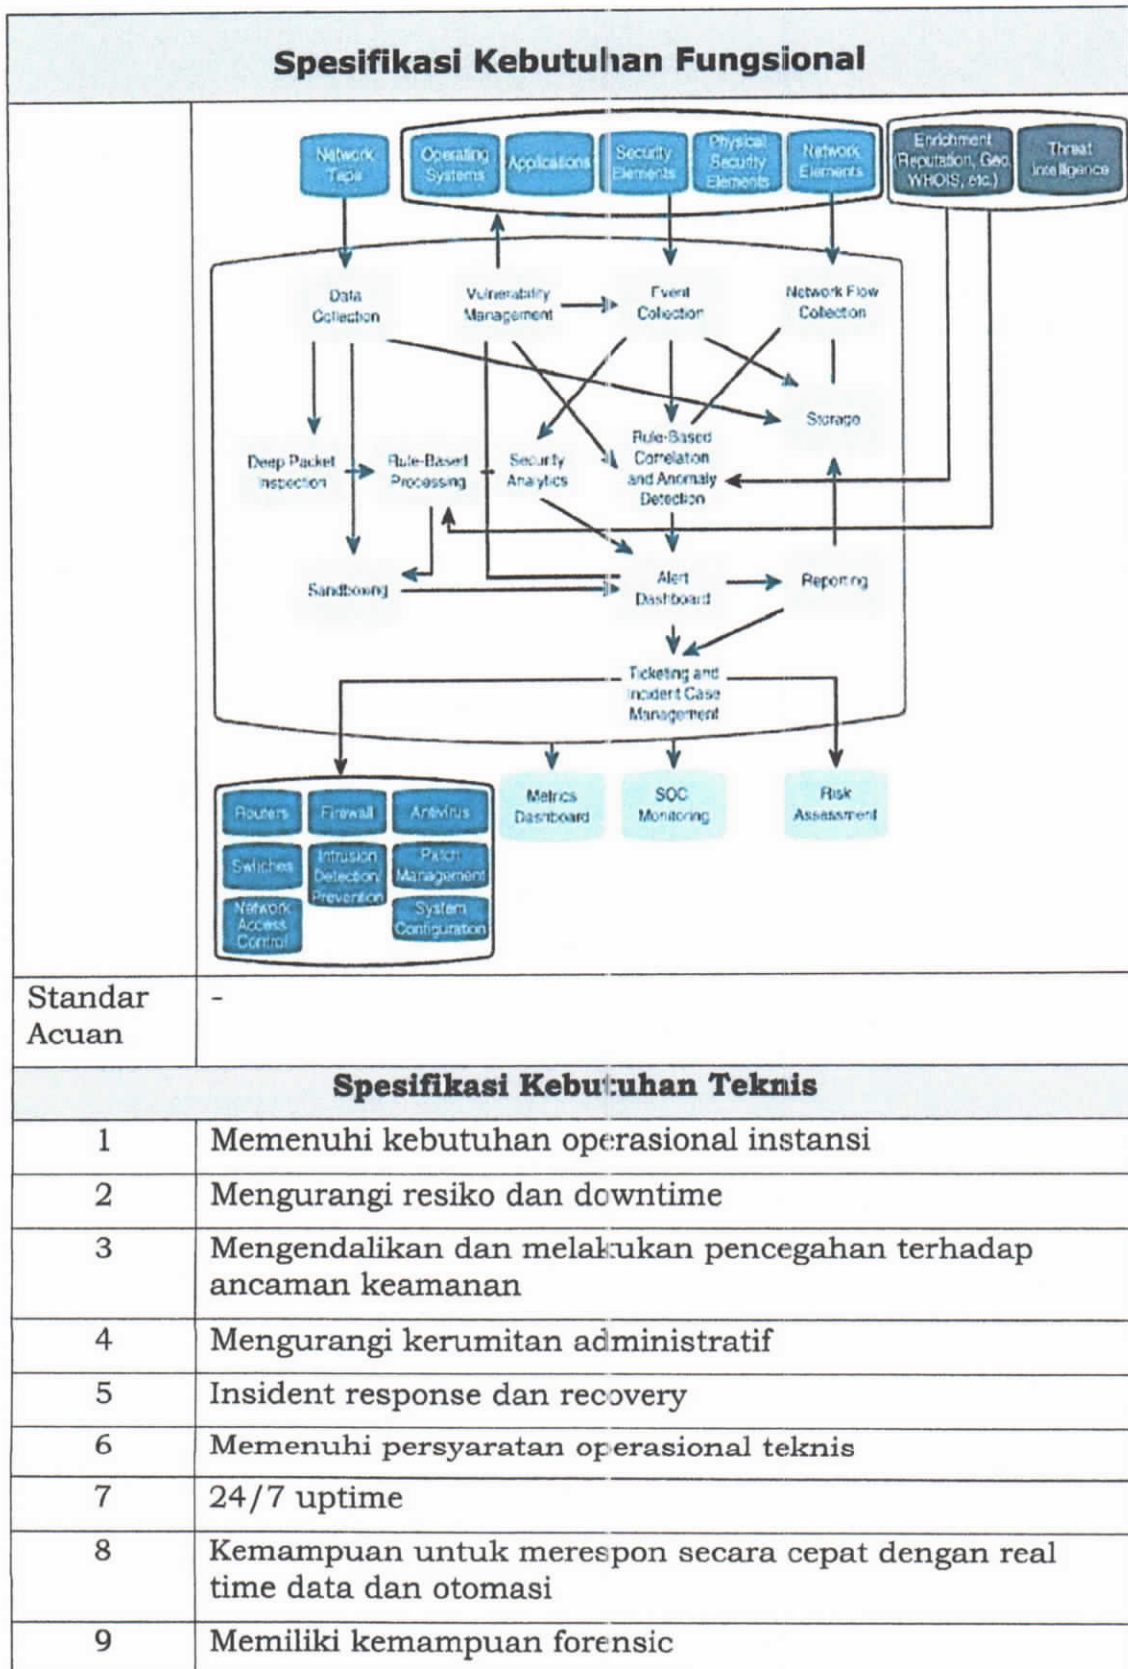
Spesifikasi Kebutuhan Fungsional

Network Taps
Operating Systems
Applications
Security Elements
Physical Security Elements
Network Elements
Enrichment (Reputation, Geo, WHOIS, etc.)
Threat Intelligence

Data Collection
Vulnerability Management
Event Collection
Network Flow Collection
Storage
Deep Packet Inspection
Rule-Based Processing
Security Analytics
Rule-Based Correlation and Anomaly Detection
Sandboxing
Alert Dashboard
Reporting
Ticketing and Incident Case Management

Routers
Firewall
Antivirus
Switches
Intrusion Detection/ Prevention
Patch Management
Network Access Control
System Configuration
Metrics Dashboard
SOC Monitoring
Risk Assessment

| Standar Acuan | - |
|---|---|

Spesifikasi Kebutuhan Teknis

| | |
|---|---|
| 1 | Memenuhi kebutuhan operasional instansi |
| 2 | Mengurangi resiko dan downtime |
| 3 | Mengendalikan dan melakukan pencegahan terhadap ancaman keamanan |
| 4 | Mengurangi kerumitan administratif |
| 5 | Insident response dan recovery |
| 6 | Memenuhi persyaratan operasional teknis |
| 7 | 24/7 uptime |
| 8 | Kemampuan untuk merespon secara cepat dengan real time data dan otomasi |
| 9 | Memiliki kemampuan forensic |